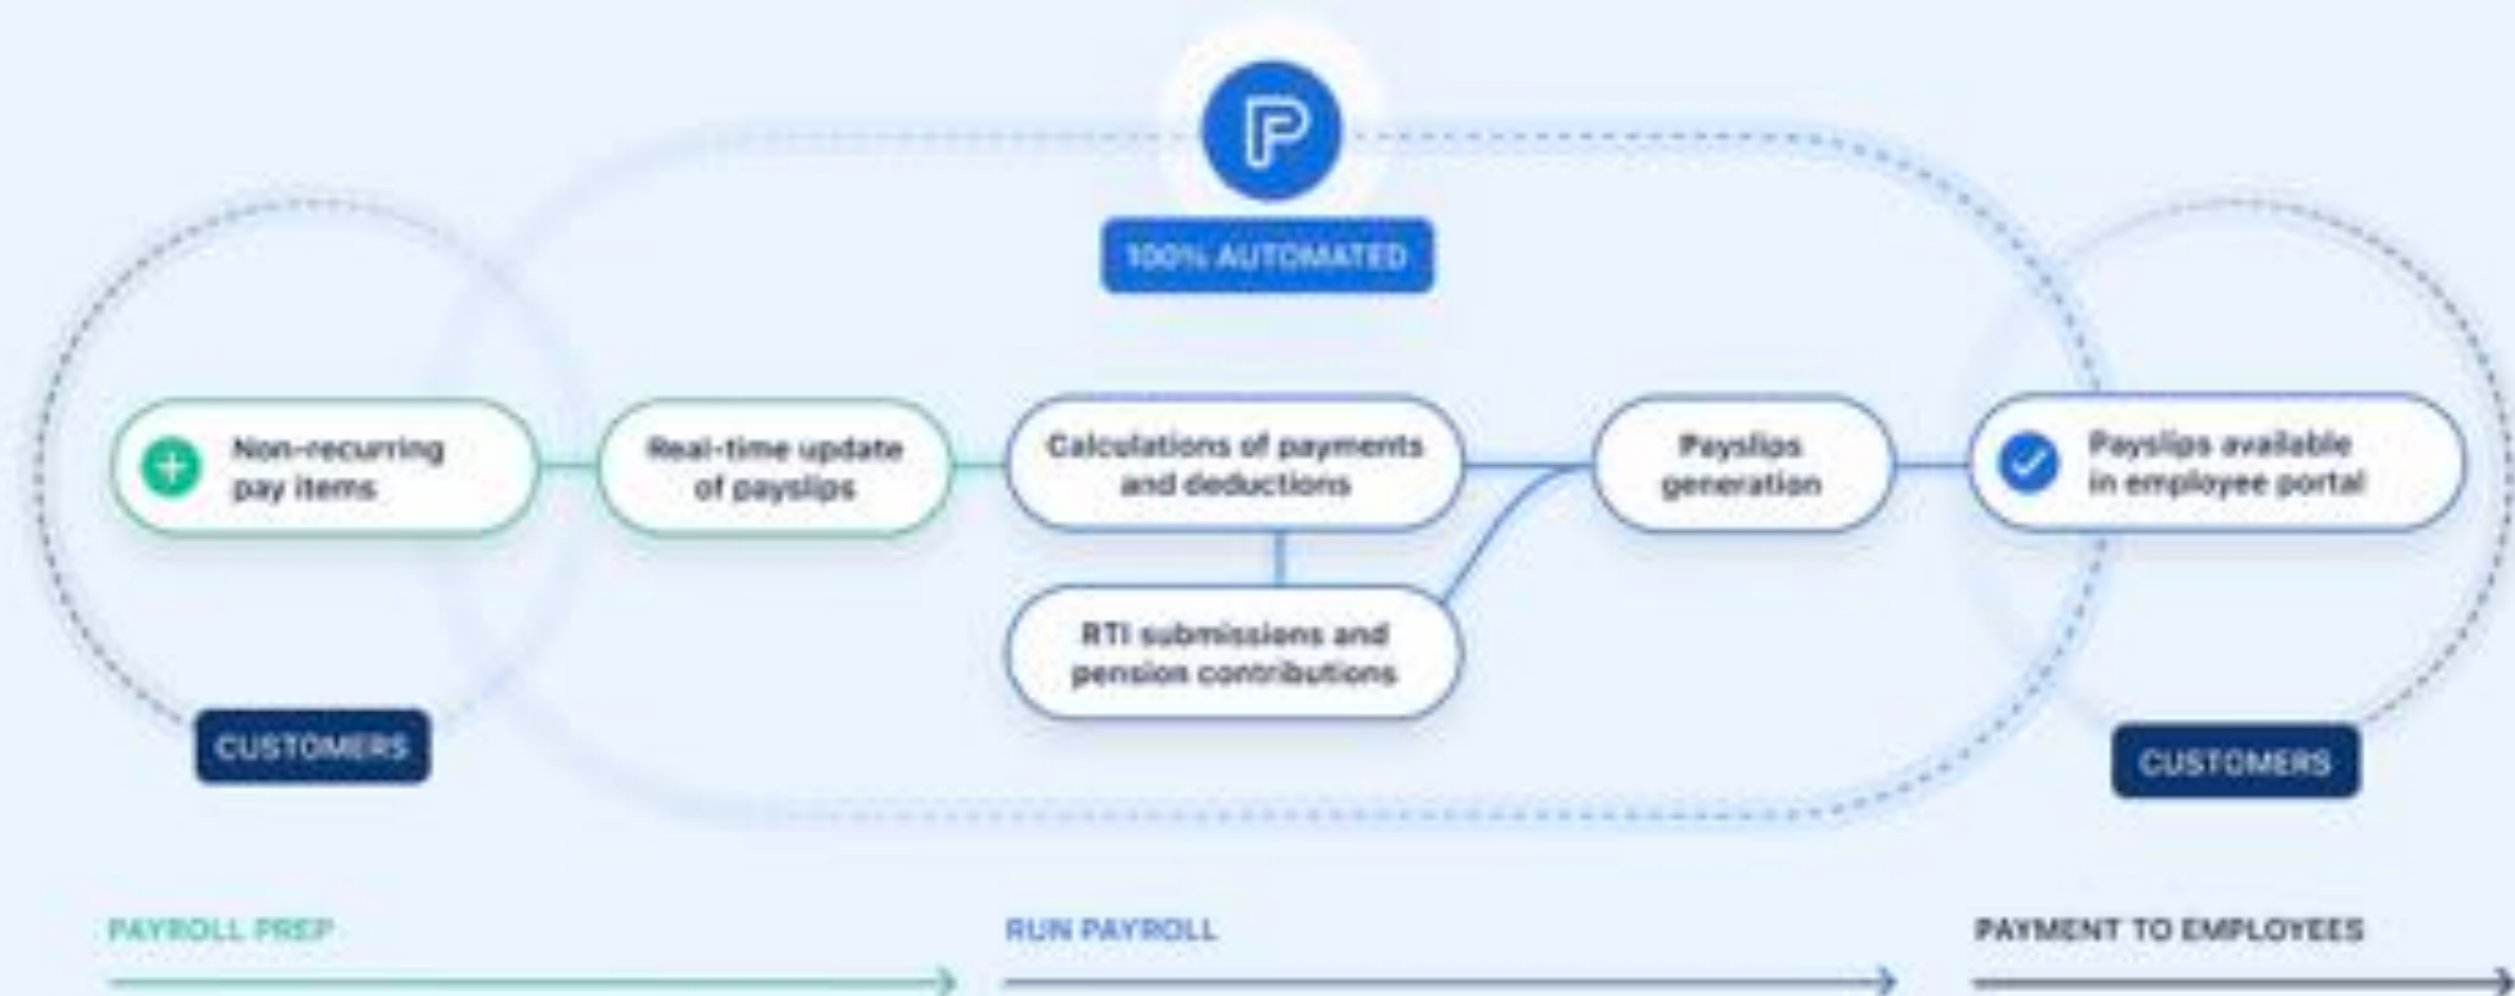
100% AUTOMATED

Non-recurring pay items

Real-time update of payslips

Calculations of payments and deductions

RTI submissions and pension contributions

Payslips generation

Payslips available in employee portal

CUSTOMERS

CUSTOMERS

PAYROLL PREP

RUN PAYROLL

PAYMENT TO EMPLOYEES